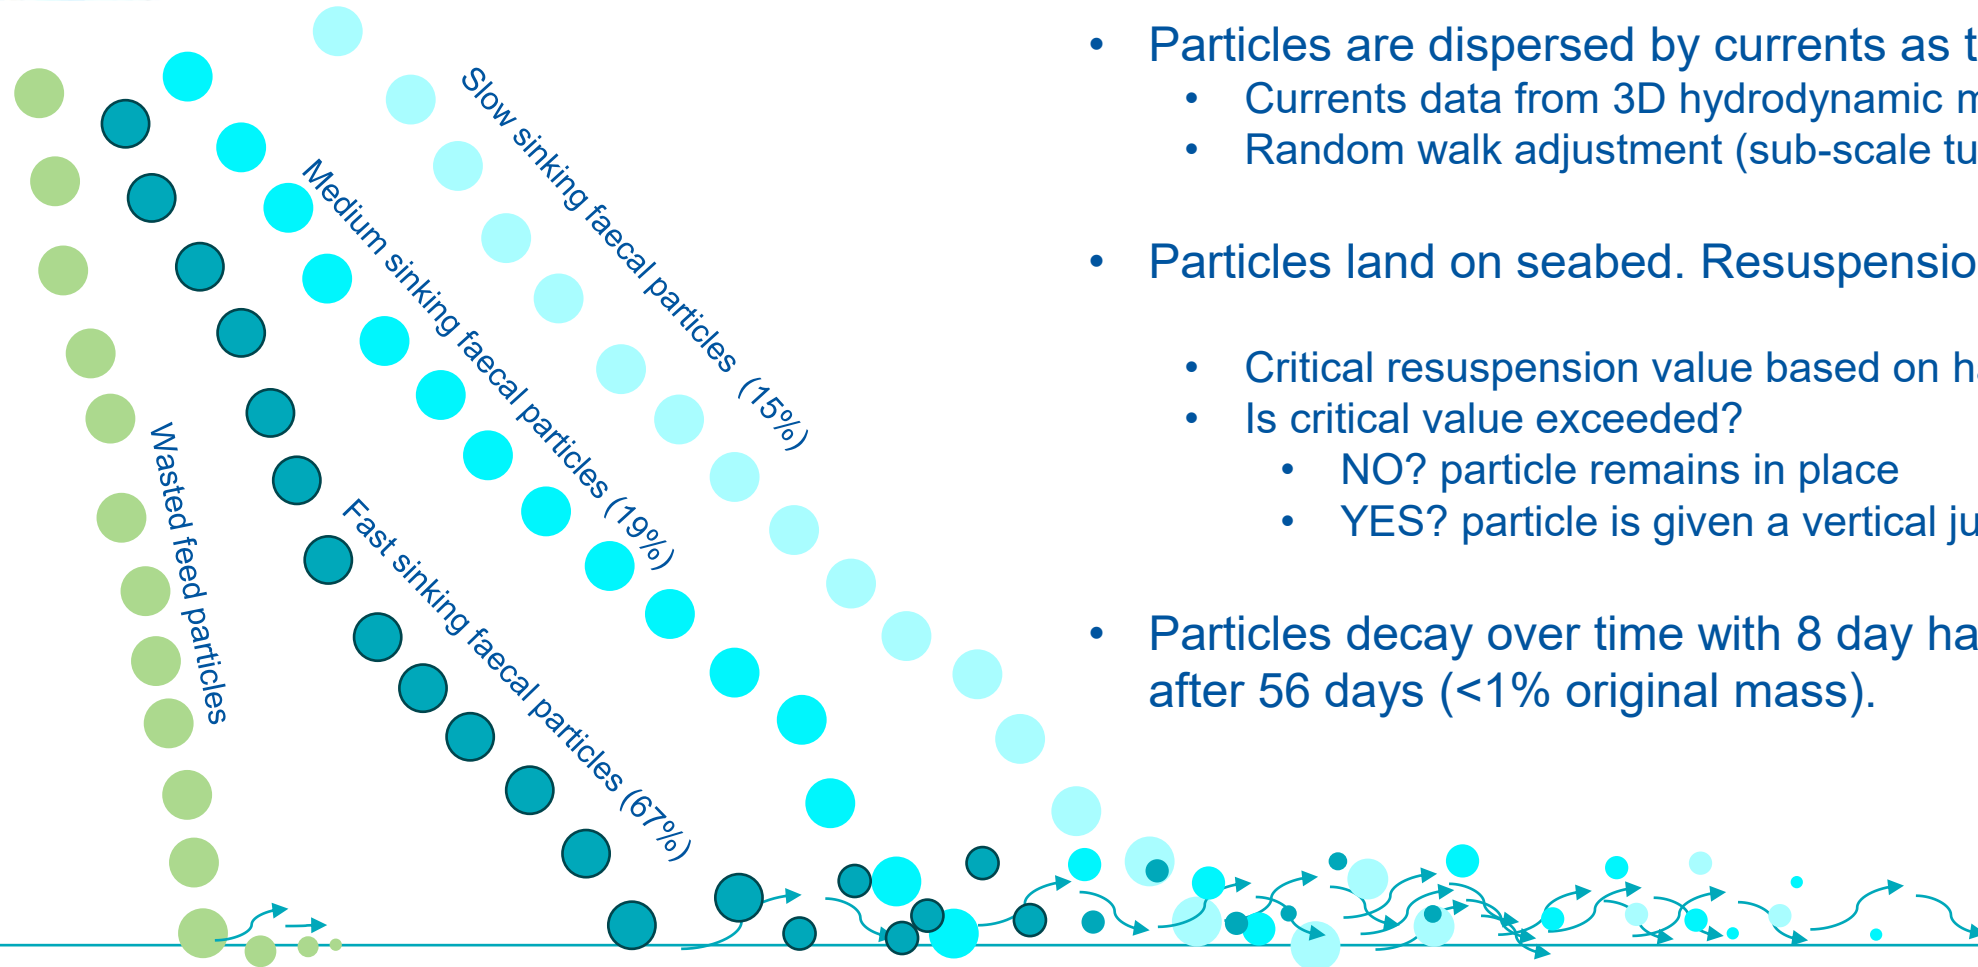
Slow sinking faecal particles (15%)

Medium sinking faecal particles (19%)

Fast sinking faecal particles (67%)

Wasted feed particles

• Particles are dispersed by currents as t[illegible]
• Currents data from 3D hydrodynamic m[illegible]
• Random walk adjustment (sub-scale tu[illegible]

• Particles land on seabed. Resuspensio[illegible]

• Critical resuspension value based on h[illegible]
• Is critical value exceeded?
• NO? particle remains in place
• YES? particle is given a vertical ju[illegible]

• Particles decay over time with 8 day ha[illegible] after 56 days (<1% original mass).